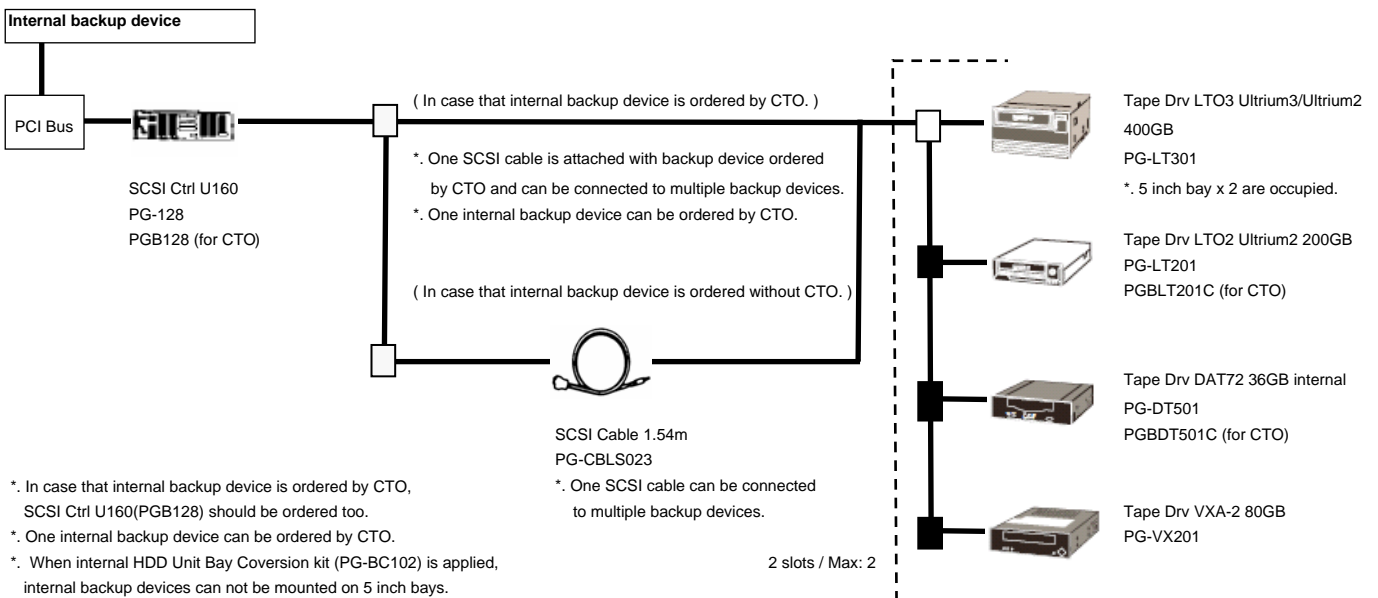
Internal backup device

PCI Bus

SCSI Ctrl U160
PG-128
PGB128 (for CTO)

( In case that internal backup device is ordered by CTO. )

*. One SCSI cable is attached with backup device ordered by CTO and can be connected to multiple backup devices.
*. One internal backup device can be ordered by CTO.

( In case that internal backup device is ordered without CTO. )

SCSI Cable 1.54m
PG-CBLS023
*. One SCSI cable can be connected to multiple backup devices.

*. In case that internal backup device is ordered by CTO, SCSI Ctrl U160(PGB128) should be ordered too.
*. One internal backup device can be ordered by CTO.
*. When internal HDD Unit Bay Coversion kit (PG-BC102) is applied, internal backup devices can not be mounted on 5 inch bays.

2 slots / Max: 2

Tape Drv LTO3 Ultrium3/Ultrium2 400GB
PG-LT301
*. 5 inch bay x 2 are occupied.

Tape Drv LTO2 Ultrium2 200GB
PG-LT201
PGBLT201C (for CTO)

Tape Drv DAT72 36GB internal
PG-DT501
PGBDT501C (for CTO)

Tape Drv VXA-2 80GB
PG-VX201